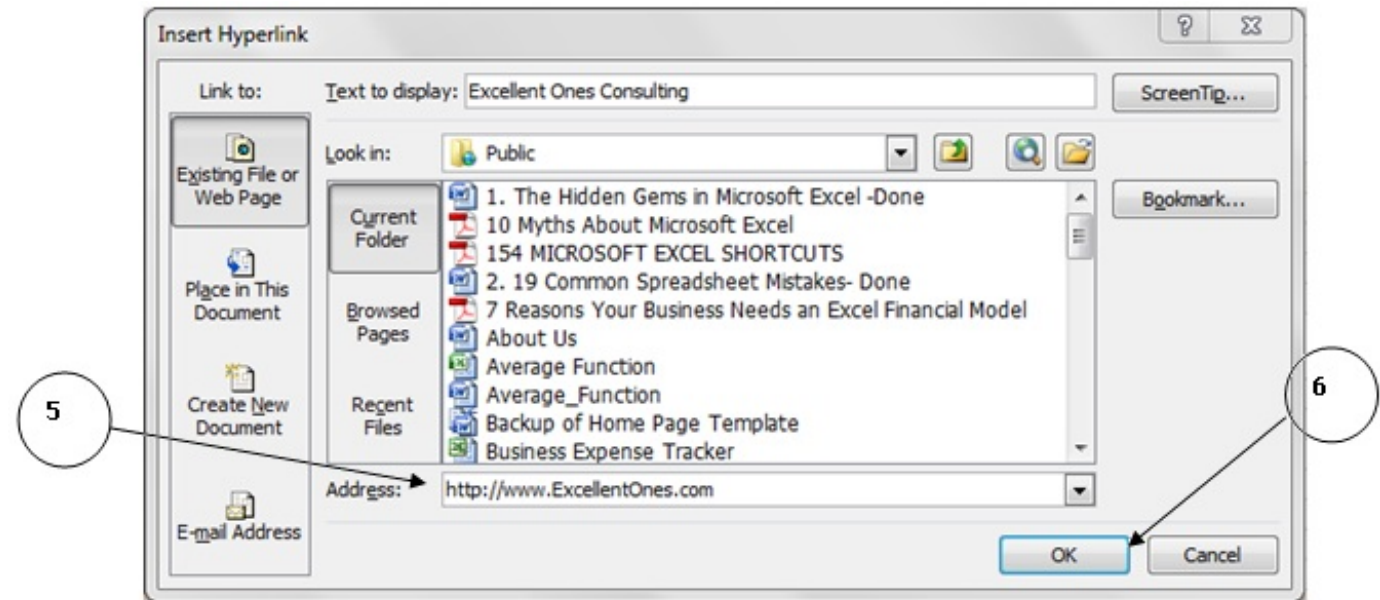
Insert Hyperlink

?

Link to:

Text to display: Excellent Ones Consulting

ScreenTip...

Existing File or Web Page

Look in: Public

Current Folder

1. The Hidden Gems in Microsoft Excel -Done
10 Myths About Microsoft Excel
154 MICROSOFT EXCEL SHORTCUTS
2. 19 Common Spreadsheet Mistakes- Done
7 Reasons Your Business Needs an Excel Financial Model
About Us
Average Function
Average_Function
Backup of Home Page Template
Business Expense Tracker

Bookmark...

Place in This Document

Browsed Pages

Create New Document

Recent Files

5

6

Address: http://www.ExcellentOnes.com

E-mail Address

OK

Cancel